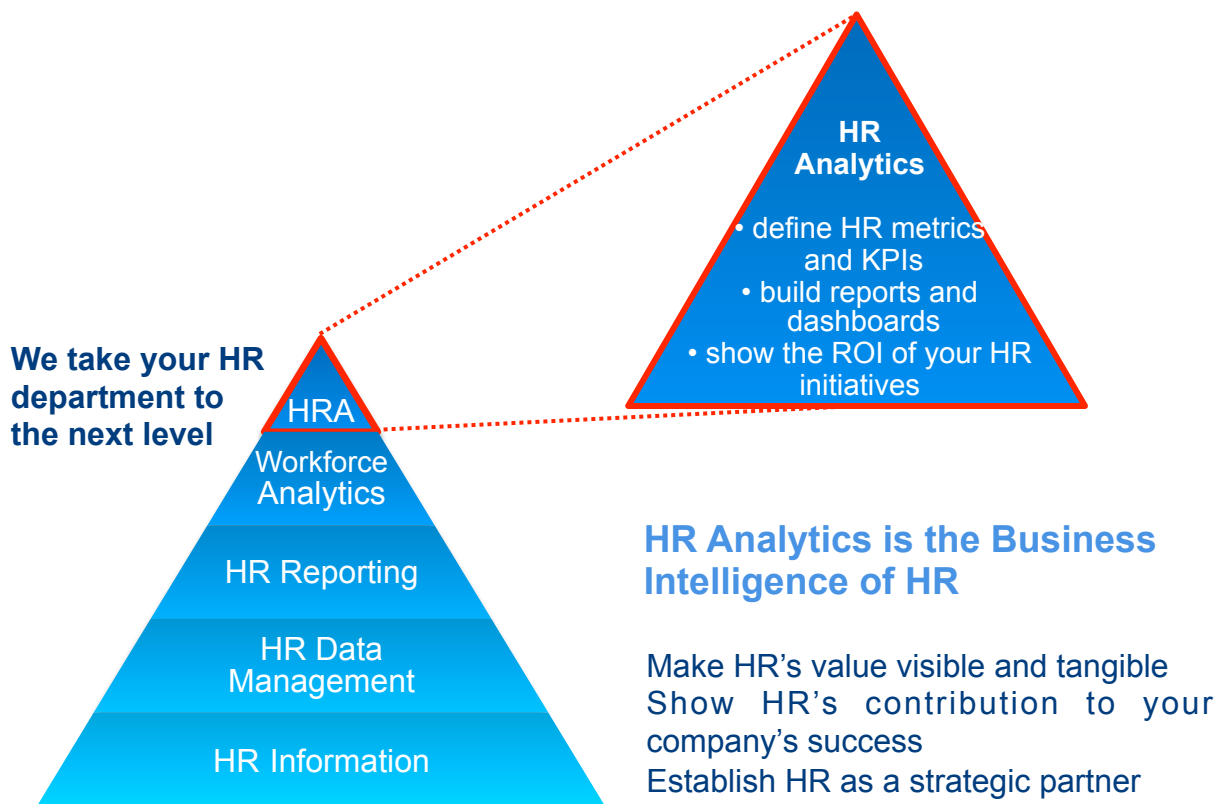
HR Analytics

• define HR metrics and KPIs
• build reports and dashboards
• show the ROI of your HR initiatives

We take your HR department to the next level

HRA

Workforce Analytics

HR Reporting

HR Data Management

HR Information

HR Analytics is the Business Intelligence of HR

Make HR's value visible and tangible
Show HR's contribution to your company's success
Establish HR as a strategic partner